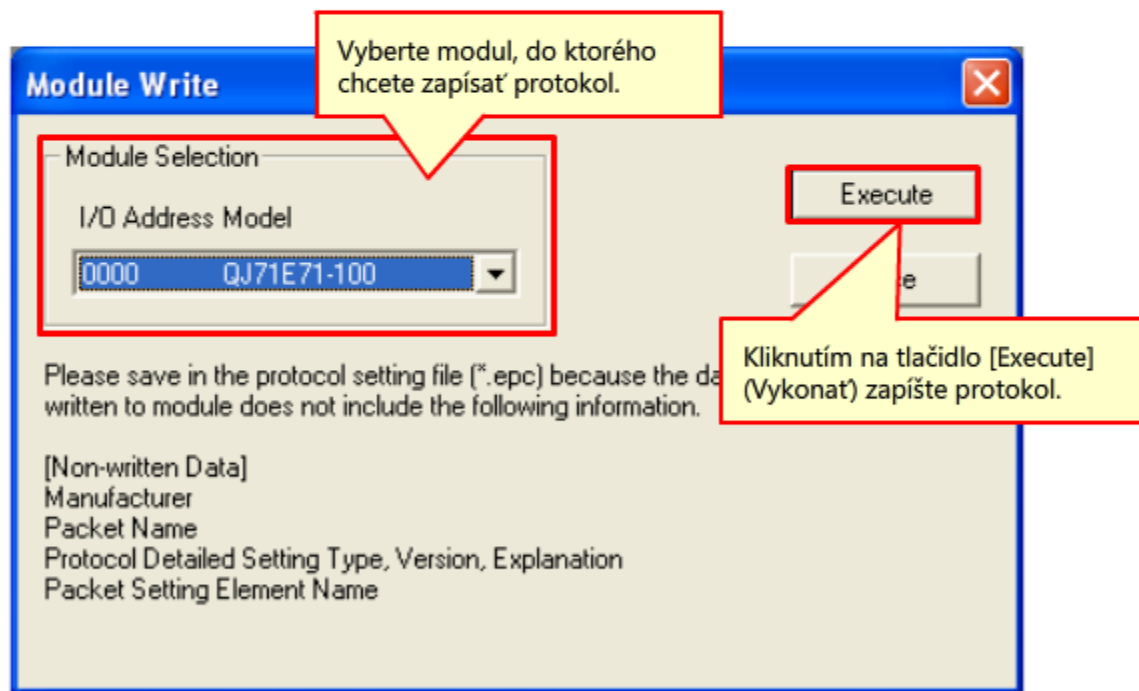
Module Write

Vyberte modul, do ktorého chcete zapísať protokol.

Module Selection

I/O Address Model

0000 QJ71E71-100

Execute

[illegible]e

Kliknutím na tlačidlo [Execute] (Vykonať) zapíšte protokol.

Please save in the protocol setting file (*.epc) because the da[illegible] written to module does not include the following information.

[Non-written Data]
Manufacturer
Packet Name
Protocol Detailed Setting Type, Version, Explanation
Packet Setting Element Name